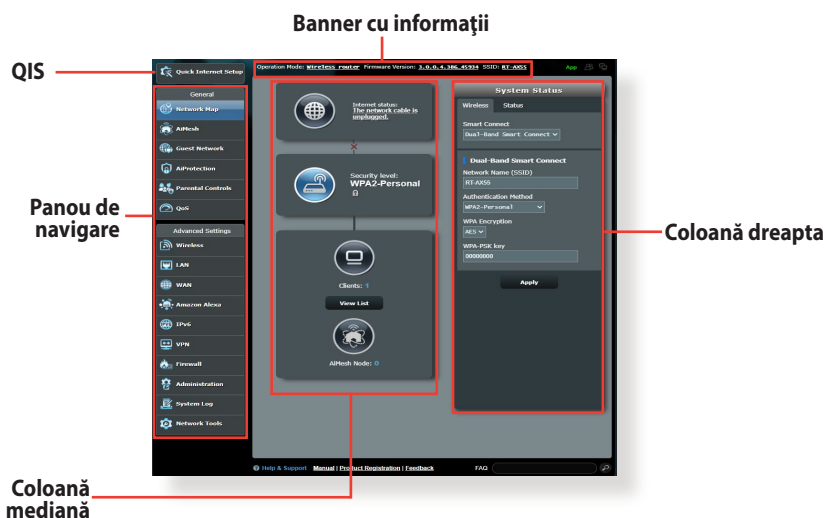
Banner cu informaţii

QIS

Quick Internet Setup

Operation Mode: Wireless router Firmware Version: 3.0.0.4.386_45934 SSID: RT-AX55

App

General

Network Map

AiMesh

Guest Network

AiProtection

Parental Controls

QoS

Advanced Settings

Wireless

LAN

WAN

Amazon Alexa

IPv6

VPN

Firewall

Administration

System Log

Network Tools

Panou de navigare

Internet status:
The network cable is unplugged.

Security level:
WPA2-Personal

Clients: 1

View List

AiMesh Node: 0

System Status

Wireless Status

Smart Connect

Dual-Band Smart Connect

Dual-Band Smart Connect

Network Name (SSID)

RT-AX55

Authentication Method

WPA2-Personal

WPA Encryption

AES

WPA-PSK key

00000000

Apply

Coloană dreapta

Help & Support Manual | Product Registration | Feedback FAQ

Coloană mediană